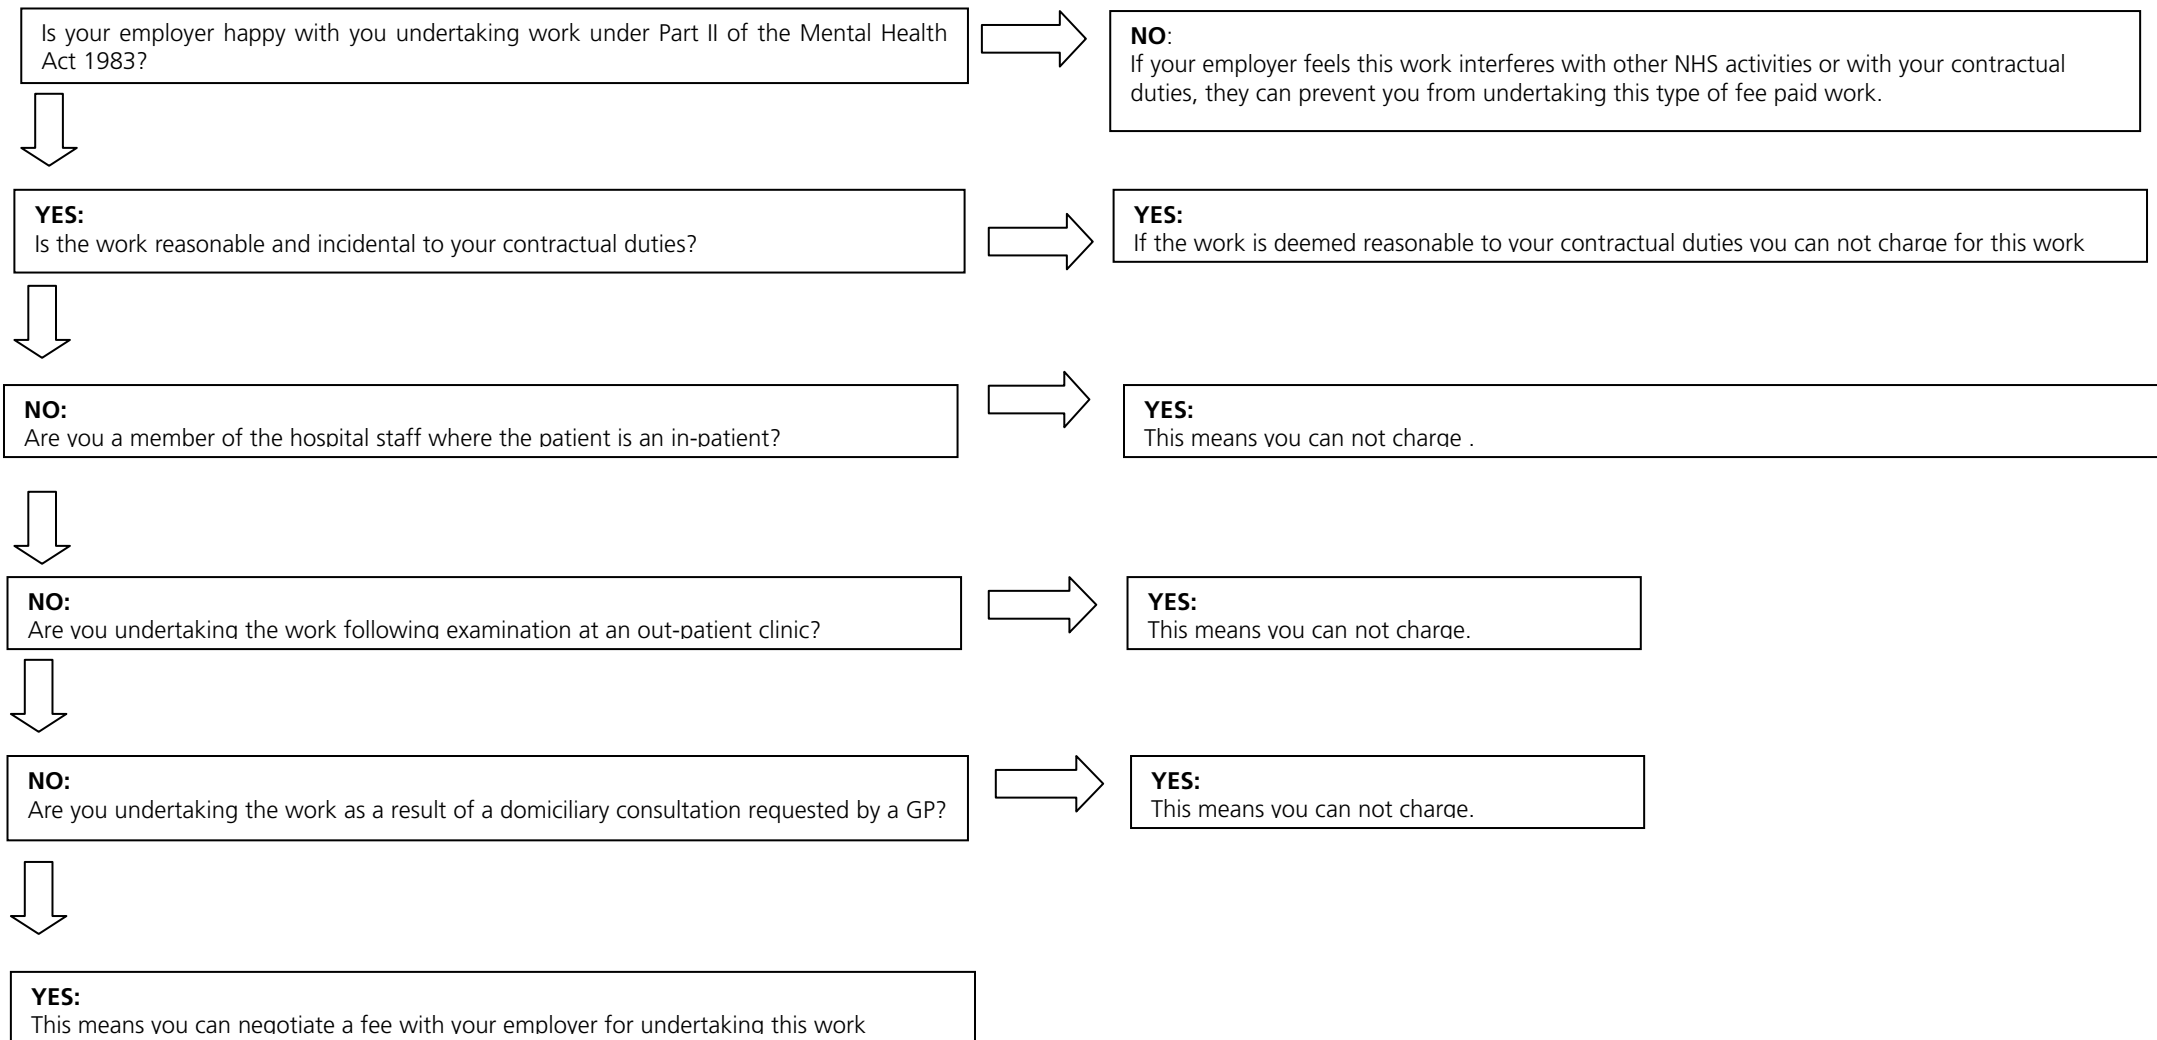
Is your employer happy with you undertaking work under Part II of the Mental Health Act 1983?

**NO**:
If your employer feels this work interferes with other NHS activities or with your contractual duties, they can prevent you from undertaking this type of fee paid work.

**YES:**
Is the work reasonable and incidental to your contractual duties?

**YES:**
If the work is deemed reasonable to your contractual duties you can not charge for this work

**NO:**
Are you a member of the hospital staff where the patient is an in-patient?

**YES:**
This means you can not charge .

**NO:**
Are you undertaking the work following examination at an out-patient clinic?

**YES:**
This means you can not charge.

**NO:**
Are you undertaking the work as a result of a domiciliary consultation requested by a GP?

**YES:**
This means you can not charge.

**YES:**
This means you can negotiate a fee with your employer for undertaking this work